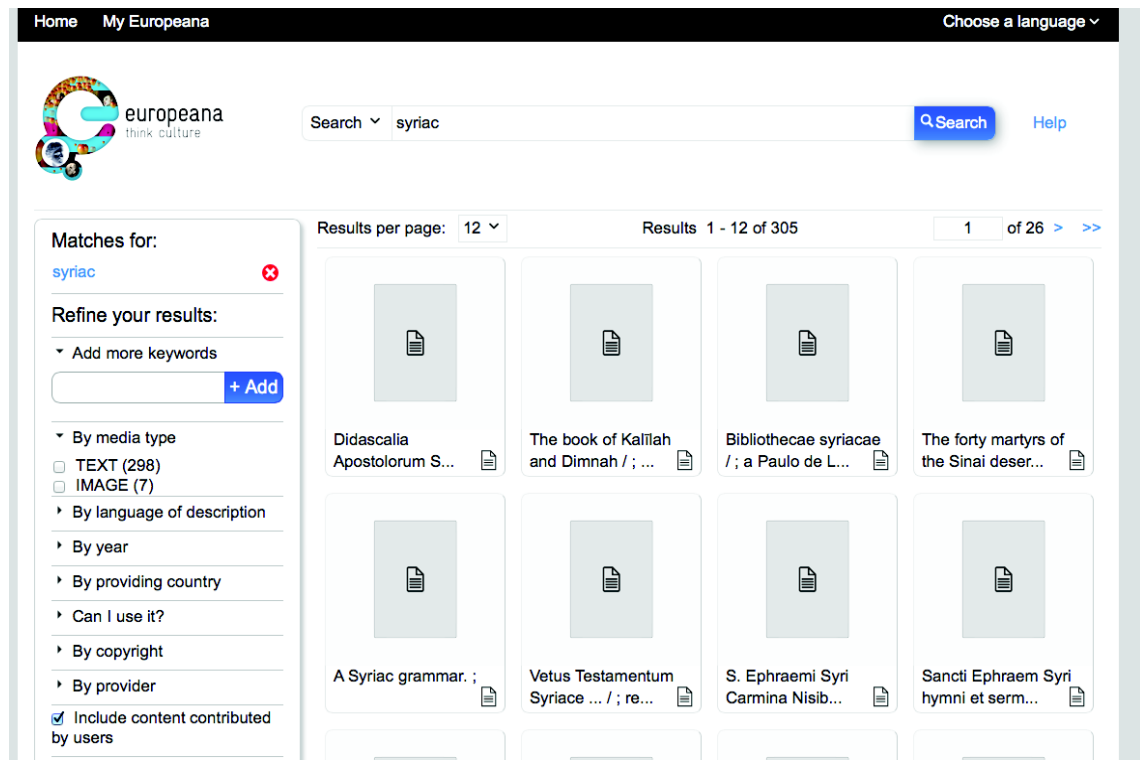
Home My Europeana

Choose a language

europeana
think culture

Search syriac Search Help

Matches for:
syriac

Refine your results:

Add more keywords

+ Add

By media type
TEXT (298)
IMAGE (7)

By language of description

By year

By providing country

Can I use it?

By copyright

By provider

Include content contributed by users

Results per page: 12

Results 1 - 12 of 305

1 of 26 > >>

Didascalia Apostolorum S...

The book of Kalīlah and Dimnah / ; ...

Bibliothecae syriacae / ; a Paulo de L...

The forty martyrs of the Sinai deser...

A Syriac grammar. ;

Vetus Testamentum Syriace ... / ; re...

S. Ephraemi Syri Carmina Nisib...

Sancti Ephraem Syri hymni et serm...